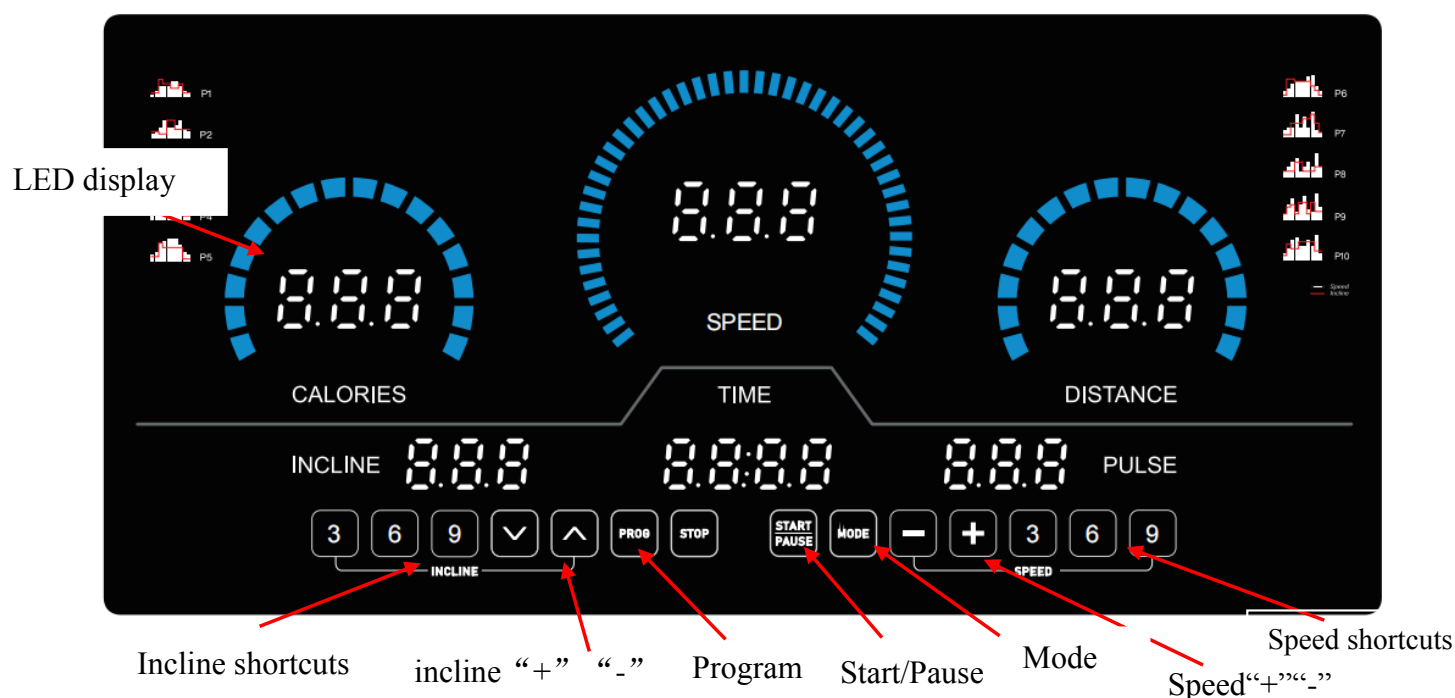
P1
P2
LED display
P4
P5
P6
P7
P8
P9
P10
Speed
Incline
8.8.8
SPEED
8.8.8
8.8.8
CALORIES
TIME
DISTANCE
INCLINE
8.8.8
88:88
8.8.8
PULSE
3
6
9
PROG
STOP
START PAUSE
MODE
3
6
9
INCLINE
SPEED
Incline shortcuts
incline“+” “-”
Program
Start/Pause
Mode
Speed“+”“-”
Speed shortcuts